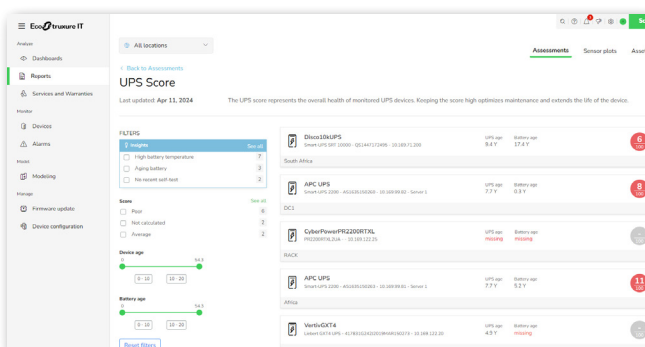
EcoStruxure IT

Analyze
Dashboards
Reports
Services and Warranties
Monitor
Devices
Alarms
Model
Modeling
Manage
Firmware update
Device configuration

All locations

Assessments Sensor plots Asse

< Back to Assessments
UPS Score
Last updated: Apr 11, 2024
The UPS score represents the overall health of monitored UPS devices. Keeping the score high optimizes maintenance and extends the life of the device.

FILTERS
Insights See all
High battery temperature 7
Aging battery 3
No recent self-test 2

Score See all
Poor 6
Not calculated 3
Average 2

Device age
0 14.5
0 - 10 10 - 20

Battery age
0 14.5
0 - 10 10 - 20

Reset filters

Disco10kUPS
Smart-UPS SRT 10000 - QS1447171896 - 10.169.71.200
UPS age 9.4 Y
Battery age 17.4 Y
6
South Africa

APC UPS
Smart-UPS 2200 - AS1635150263 - 10.169.99.82 - Server 1
UPS age 7.7 Y
Battery age 0.3 Y
8
DC1

CyberPowerPR2200RTXL
PR2200RTXL2UA - 10.169.122.25
UPS age missing
Battery age missing
RACK

APC UPS
Smart-UPS 2200 - AS1635150263 - 10.169.99.81 - Server 1
UPS age 7.7 Y
Battery age 5.2 Y
11
Africa

VertivGXT4
Liebert GXT4 UPS - 4178010242201BMAM190273 - 10.169.122.20
UPS age 4.3 Y
Battery age missing